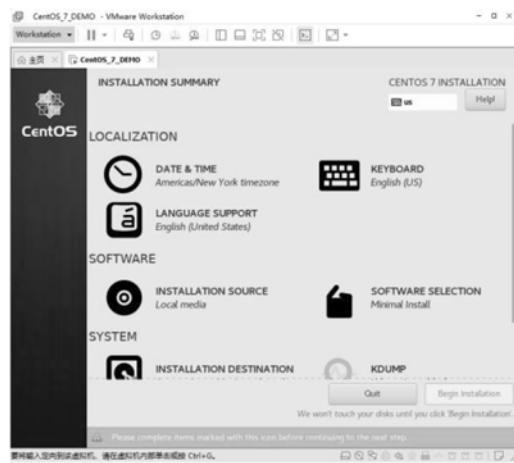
CentOS_7_DEMO - VMware Workstation

Workstation

主页

CentOS_7_DEMO

INSTALLATION SUMMARY

CENTOS 7 INSTALLATION

us

Help!

CentOS

LOCALIZATION

DATE & TIME
Americas/New York timezone

KEYBOARD
English (US)

LANGUAGE SUPPORT
English (United States)

SOFTWARE

INSTALLATION SOURCE
Local media

SOFTWARE SELECTION
Minimal Install

SYSTEM

INSTALLATION DESTINATION

KDUMP

Quit

Begin Installation

We won't touch your disks until you click 'Begin Installation'.

Please complete items marked with this icon before continuing to the next step.

要将输入定向到该虚拟机，请在虚拟机内部单击或按 Ctrl+G。